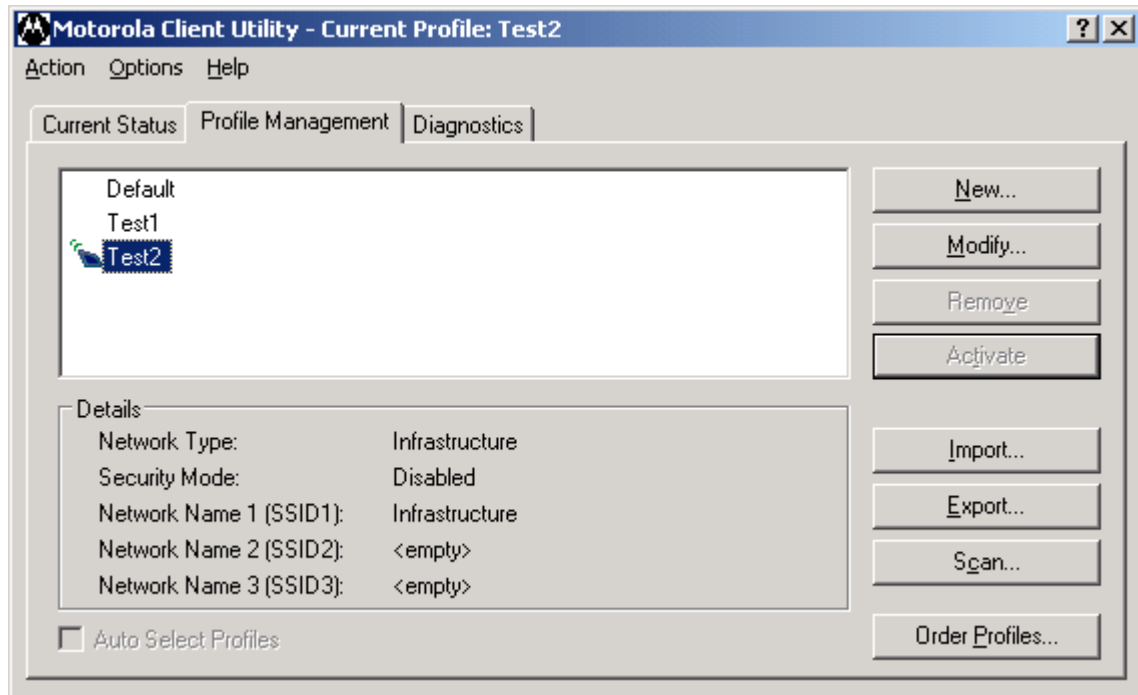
Motorola Client Utility - Current Profile: Test2

? X

Action Options Help

Current Status | Profile Management | Diagnostics

Default
Test1
Test2

New...
Modify...
Remove
Activate

Details

| Network Type: | Infrastructure |
|---|---|
| Security Mode: | Disabled |
| Network Name 1 (SSID1): | Infrastructure |
| Network Name 2 (SSID2): | <empty> |
| Network Name 3 (SSID3): | <empty> |

Import...
Export...
Scan...

Auto Select Profiles

Order Profiles...